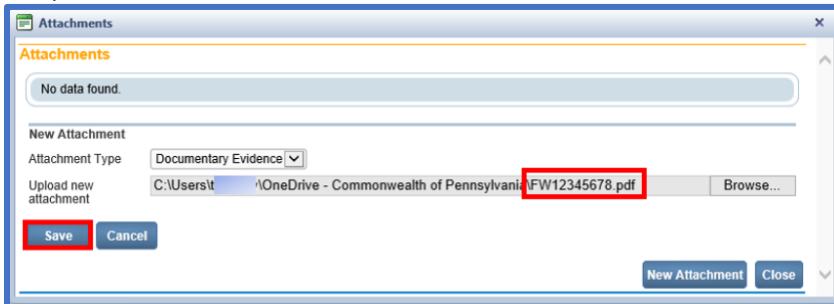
Attachments

Attachments

No data found.

New Attachment

Attachment Type Documentary Evidence

Upload new attachment C:\Users\t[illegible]\OneDrive - Commonwealth of Pennsylvania\FW12345678.pdf Browse...

Save Cancel

New Attachment Close